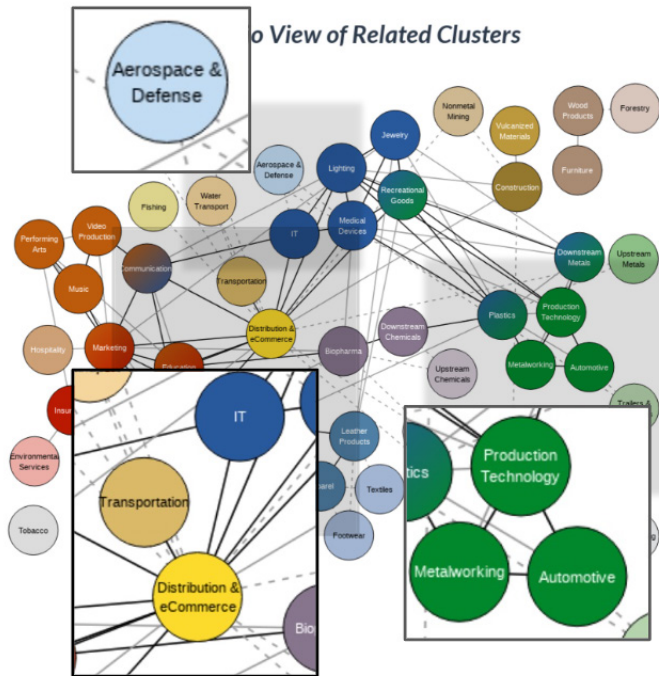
o View of Related Clusters

Aerospace & Defense

Jewelry
Nonmetal Mining
Vulcanized Materials
Wood Products
Forestry
Lighting
Aerospace & Defense
Recreational Goods
Construction
Furniture
Fishing
Water Transport
Video Production
Performing Arts
IT
Medical Devices
Downstream Metals
Upstream Metals
Communication
Music
Transportation
Plastics
Production Technology
Distribution & eCommerce
Downstream Chemicals
Hospitality
Marketing
Biopharma
Education
Metalworking
Automotive
Upstream Chemicals
Insu
Environmental Services
Leather Products
Trailers &
Textiles
Tobacco
Footwear

IT
Transportation
Distribution & eCommerce
Bio

tics
Production Technology
Metalworking
Automotive